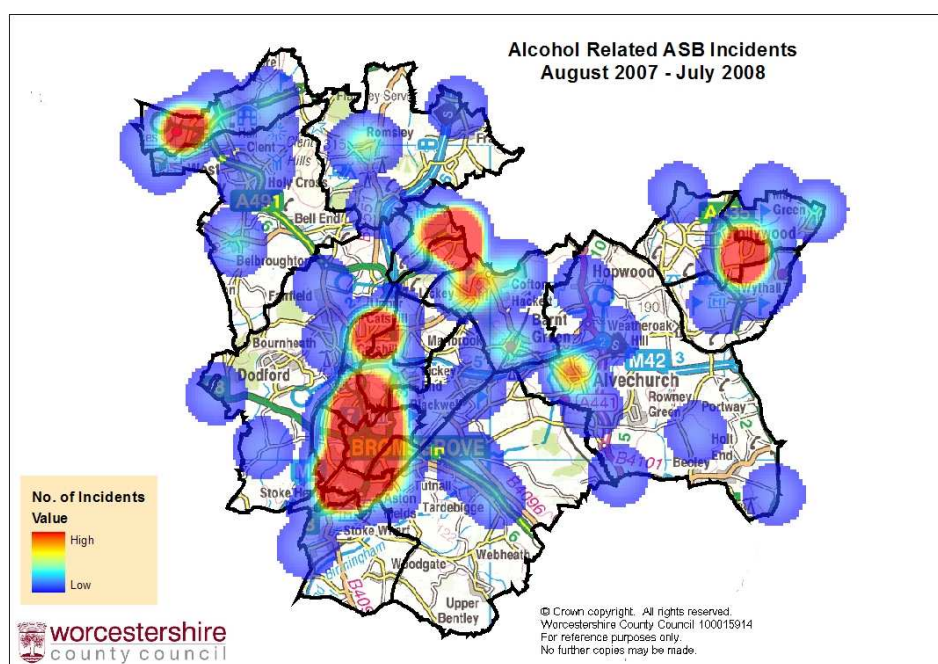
Alcohol Related ASB Incidents
August 2007 - July 2008

Romsley
Clent
Holy Cross
A491
Bell End
Belbroughton
Fairfield
Catshill
Bournheath
Dodford
Marlbrook
Blackwell
BROMSGROVE
Stoke Heath
Stoke Wharf
Tutnall
Tardebigge
Webheath
Woodgate
Upper Bentley
Cofton Hackett
Barnt Green
Hopwood
Weatheroak Hill
M42
3
Alvechurch
Rowney Green
Portway
Holt End
Beoley
A441
B4101
B4096
A435
Hollywood
Wythall
Green
5
2

No. of Incidents
Value
High
Low

© Crown copyright. All rights reserved.
Worcestershire County Council 100015914
For reference purposes only.
No further copies may be made.

worcestershire
county council